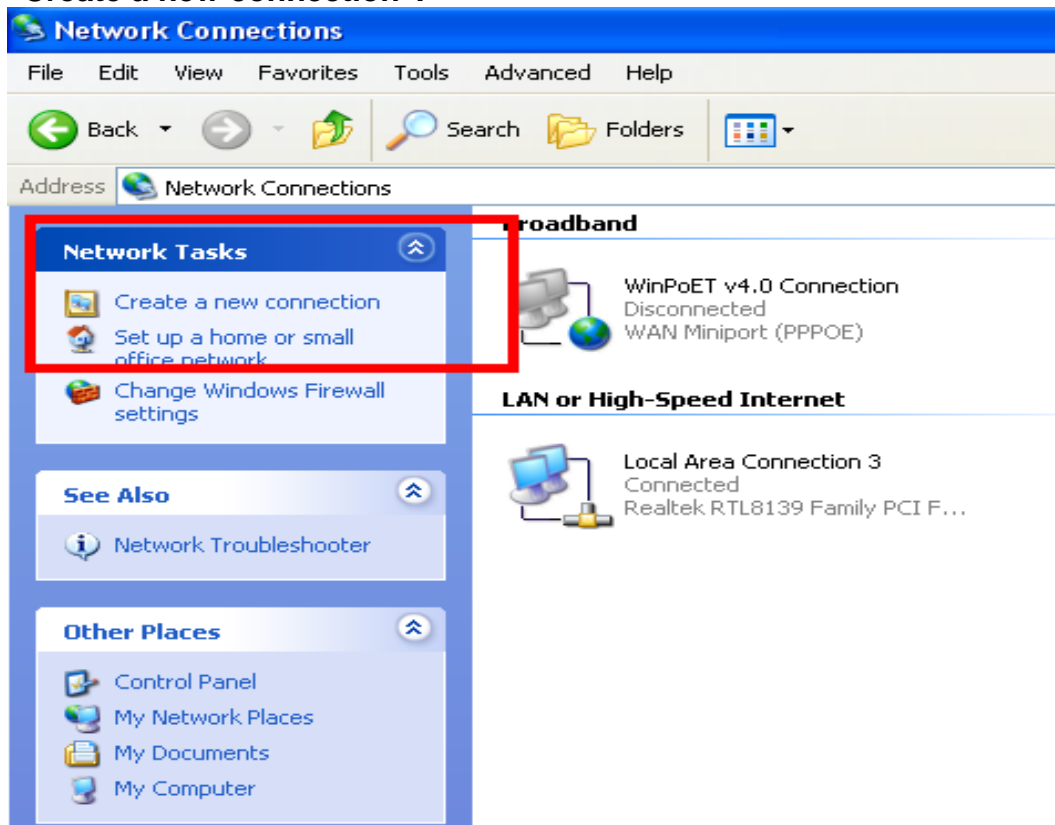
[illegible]

Network Connections

File Edit View Favorites Tools Advanced Help

Back Search Folders

Address Network Connections

Network Tasks

Create a new connection

Set up a home or small office network

Change Windows Firewall settings

See Also

Network Troubleshooter

Other Places

Control Panel

My Network Places

My Documents

My Computer

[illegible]roadband

WinPoET v4.0 Connection
Disconnected
WAN Miniport (PPPOE)

LAN or High-Speed Internet

Local Area Connection 3
Connected
Realtek RTL8139 Family PCI F...